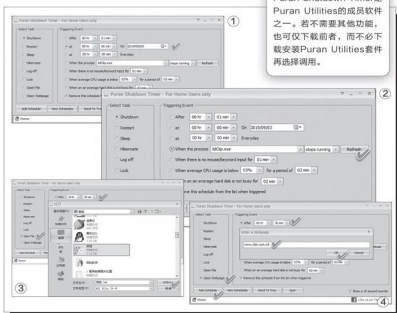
Puran Utilities的成员软件之一，若不需要其他功能，也可仅下载前者，而不必下载安装Puran Utilities套件再选择调用。

Puran Shutdown Timer - For Home Users only
①

Select Task
Triggering Event
Shutdown
Restart
Sleep
Hibernate
Log off
Lock
Open File
Alarm
After
at
On
Every day
When the process
stops running
Refresh
When there is no mouse/keyboard input for
When average CPU usage is below
for a period of
When an average hard disk is not busy for
Remove the schedule from the list when triggered
Add Schedule
View Schedules
Reset to Deflt
Quit
Shared

Puran Shutdown Timer - For Home Users only
②

Select Task
Triggering Event
Shutdown
Restart
Sleep
Hibernate
Log off
Lock
After
00 hr
01 min
at
00 hr
00 min
On
2010/09/03
When the process
MiDIp.exe
stops running
Refresh
When there is no mouse/keyboard input for
01 min
When average CPU usage is below
03%
for a period of
02 min
When an average hard disk is not busy for
02 min
Remove the schedule from the list when triggered

③

Puran Shutdown Timer - For Home Users only
Select Task
Shutdown
Restart
Sleep
Hibernate
Log off
Lock
Open File
Alarm
Add Schedule
View Schedules
Shared

Puran Shutdown Timer - For Home Users only
④

Select Task
Triggering Event
Shutdown
Restart
Sleep
Hibernate
Log off
Lock
Open File
Alarm
Enter a Message
Add
Cancel
When average CPU usage is below
for a period of
When an average hard disk is not busy for
Remove the schedule from the list when triggered
Add Schedule
View Schedules
Reset to Deflt
Quit
Shared
Show in 30 second counter